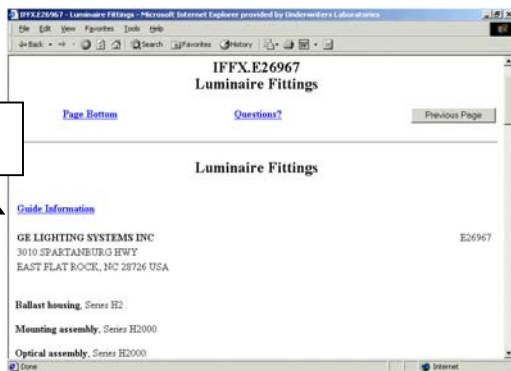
IFFX.E26967 - Luminaire Fittings - Microsoft Internet Explorer provided by Underwriters Laboratories
File Edit View Favorites Tools Help
Back Search Favorites History

IFFX.E26967
Luminaire Fittings

Page Bottom
Questions?
Previous Page

Luminaire Fittings

Guide Information

GE LIGHTING SYSTEMS INC
3010 SPARTANBURG HWY
EAST FLAT ROCK, NC 28726 USA

E26967

Ballast housing, Series H2.

Mounting assembly, Series H2000.

Optical assembly, Series H2000.

Done
Internet